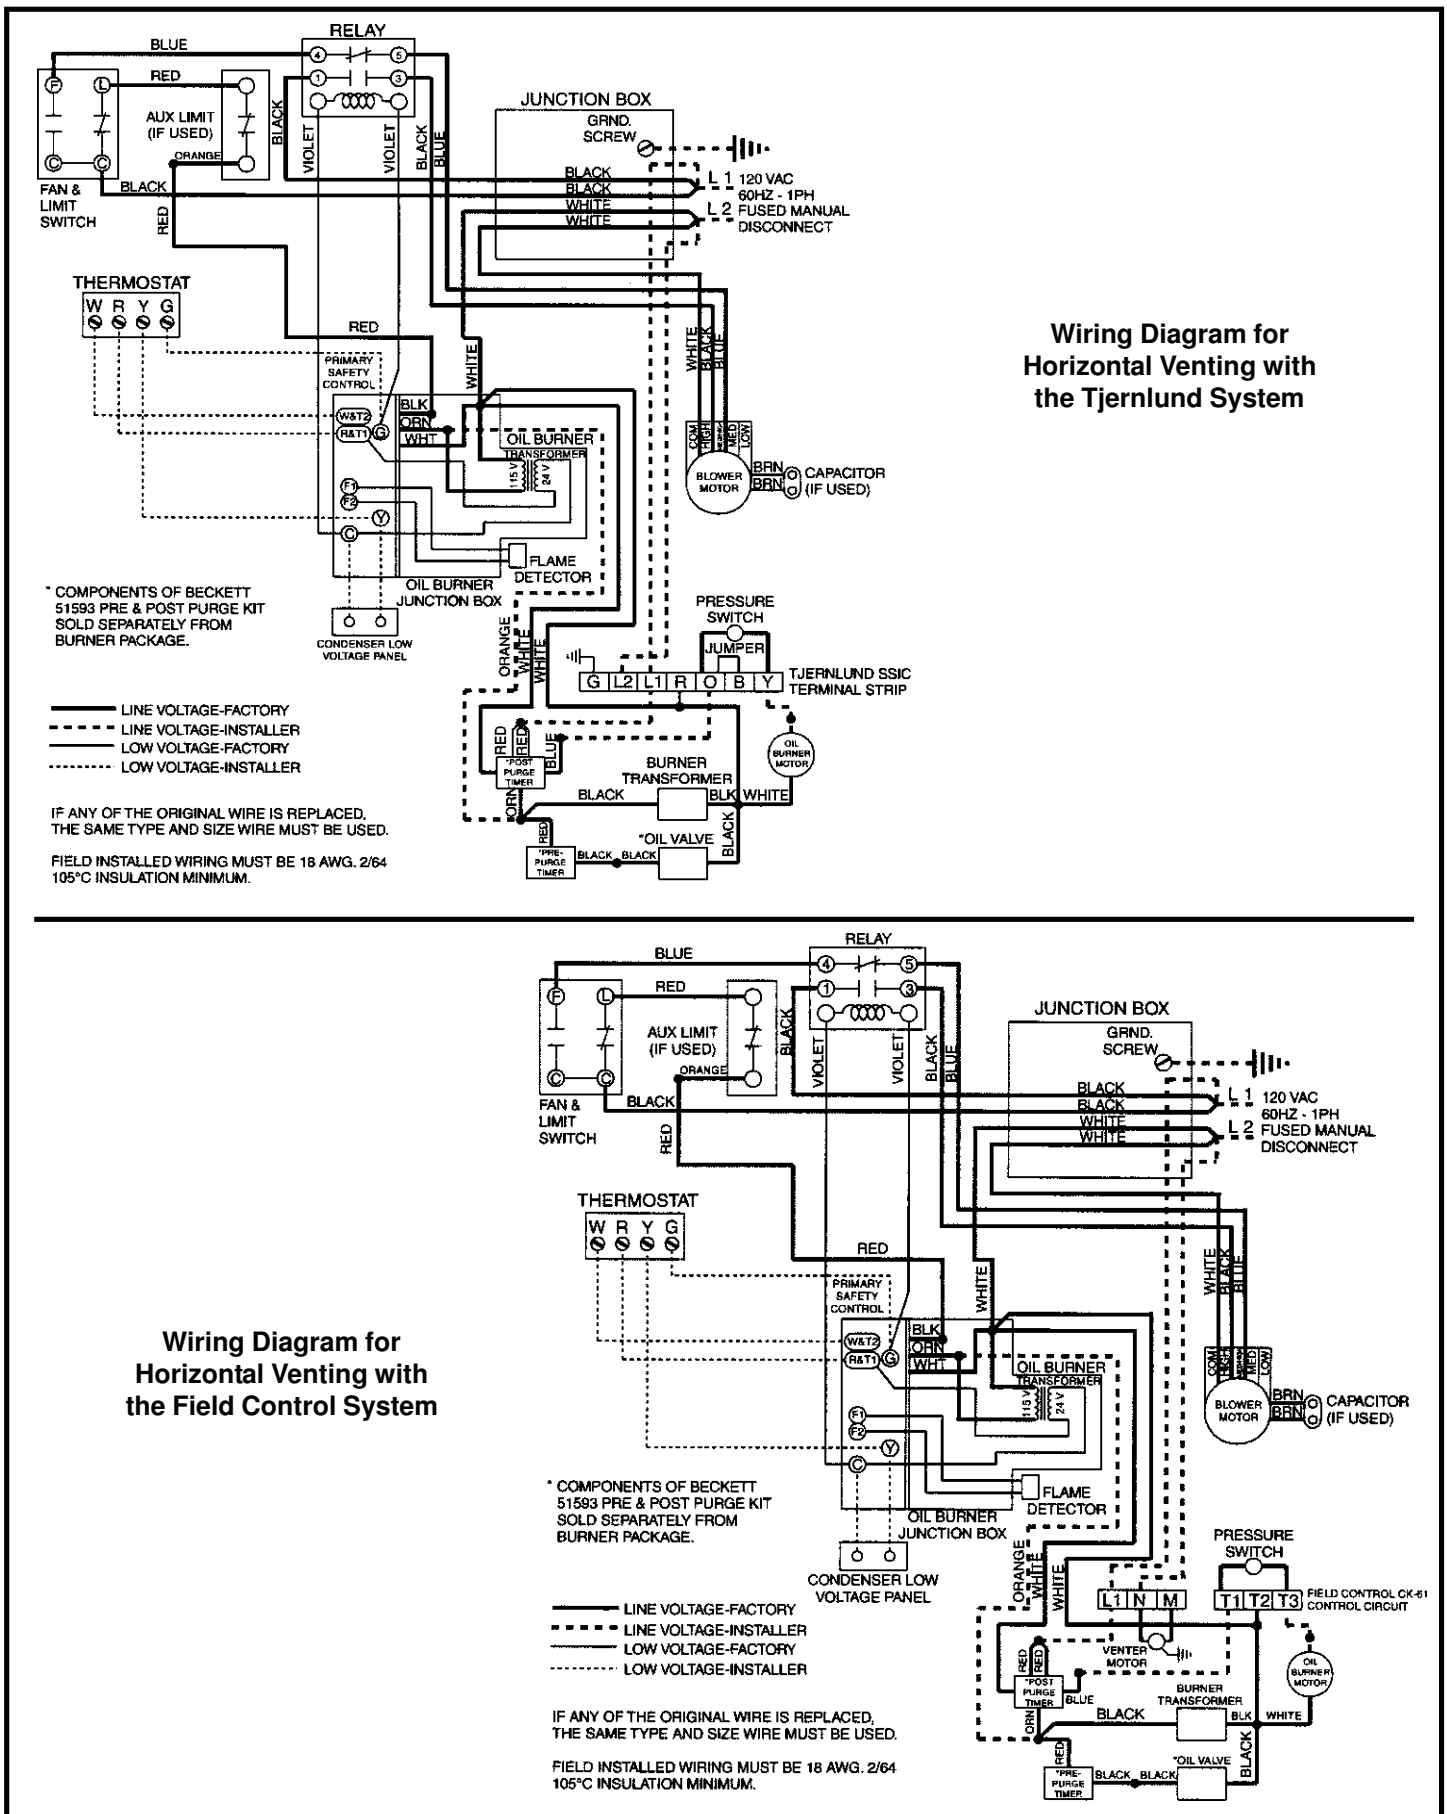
RELAY
BLUE
RED
AUX LIMIT (IF USED)
ORANGE
BLACK
FAN & LIMIT SWITCH
BLACK
RED
VIOLET
VIOLET
BLACK
BLUE
JUNCTION BOX
GRND. SCREW
BLACK
BLACK
WHITE
WHITE
L 1 120 VAC 60HZ - 1PH
L 2 FUSED MANUAL DISCONNECT
THERMOSTAT
W R Y G
RED
PRIMARY SAFETY CONTROL
W&T2
R&T1
G
BLK
ORN
WHT
WHITE
OIL BURNER TRANSFORMER
115 V
24 V
F1
F2
Y
C
FLAME DETECTOR
OIL BURNER JUNCTION BOX
WHITE
BLACK
BLUE
COM
HIGH
MED
LOW
BLOWER MOTOR
BRN
BRN
CAPACITOR (IF USED)

Wiring Diagram for Horizontal Venting with the Tjernlund System

* COMPONENTS OF BECKETT 51593 PRE & POST PURGE KIT SOLD SEPARATELY FROM BURNER PACKAGE.

CONDENSER LOW VOLTAGE PANEL
PRESSURE SWITCH
JUMPER
G L2 L1 R O B Y
TJERNLUND SSIC TERMINAL STRIP
ORANGE
WHITE
WHITE
RED
RED
BLUE
*POST PURGE TIMER
OIL BURNER MOTOR
BURNER TRANSFORMER
BLACK
BLK
WHITE
ORN
RED
*PRE-PURGE TIMER
BLACK
BLACK
*OIL VALVE
BLACK

LINE VOLTAGE-FACTORY
LINE VOLTAGE-INSTALLER
LOW VOLTAGE-FACTORY
LOW VOLTAGE-INSTALLER

IF ANY OF THE ORIGINAL WIRE IS REPLACED, THE SAME TYPE AND SIZE WIRE MUST BE USED.

FIELD INSTALLED WIRING MUST BE 18 AWG. 2/64 105°C INSULATION MINIMUM.

RELAY
BLUE
RED
AUX LIMIT (IF USED)
ORANGE
BLACK
FAN & LIMIT SWITCH
BLACK
RED
VIOLET
VIOLET
BLACK
BLUE
JUNCTION BOX
GRND. SCREW
BLACK
BLACK
WHITE
WHITE
L 1 120 VAC 60HZ - 1PH
L 2 FUSED MANUAL DISCONNECT
THERMOSTAT
W R Y G
RED
PRIMARY SAFETY CONTROL
W&T2
R&T1
G
BLK
ORN
WHT
WHITE
OIL BURNER TRANSFORMER
115 V
24 V
F1
F2
Y
C
FLAME DETECTOR
OIL BURNER JUNCTION BOX
WHITE
BLACK
BLUE
COM
HIGH
MED
LOW
BLOWER MOTOR
BRN
BRN
CAPACITOR (IF USED)

Wiring Diagram for Horizontal Venting with the Field Control System

* COMPONENTS OF BECKETT 51593 PRE & POST PURGE KIT SOLD SEPARATELY FROM BURNER PACKAGE.

CONDENSER LOW VOLTAGE PANEL
PRESSURE SWITCH
L1 N M
T1 T2 T3
FIELD CONTROL CK-61 CONTROL CIRCUIT
ORANGE
WHITE
WHITE
VENTER MOTOR
OIL BURNER MOTOR
RED
RED
*POST PURGE TIMER
BLUE
BURNER TRANSFORMER
BLACK
BLK
WHITE
ORN
RED
*PRE-PURGE TIMER
BLACK
BLACK
*OIL VALVE
BLACK

LINE VOLTAGE-FACTORY
LINE VOLTAGE-INSTALLER
LOW VOLTAGE-FACTORY
LOW VOLTAGE-INSTALLER

IF ANY OF THE ORIGINAL WIRE IS REPLACED, THE SAME TYPE AND SIZE WIRE MUST BE USED.

FIELD INSTALLED WIRING MUST BE 18 AWG. 2/64 105°C INSULATION MINIMUM.